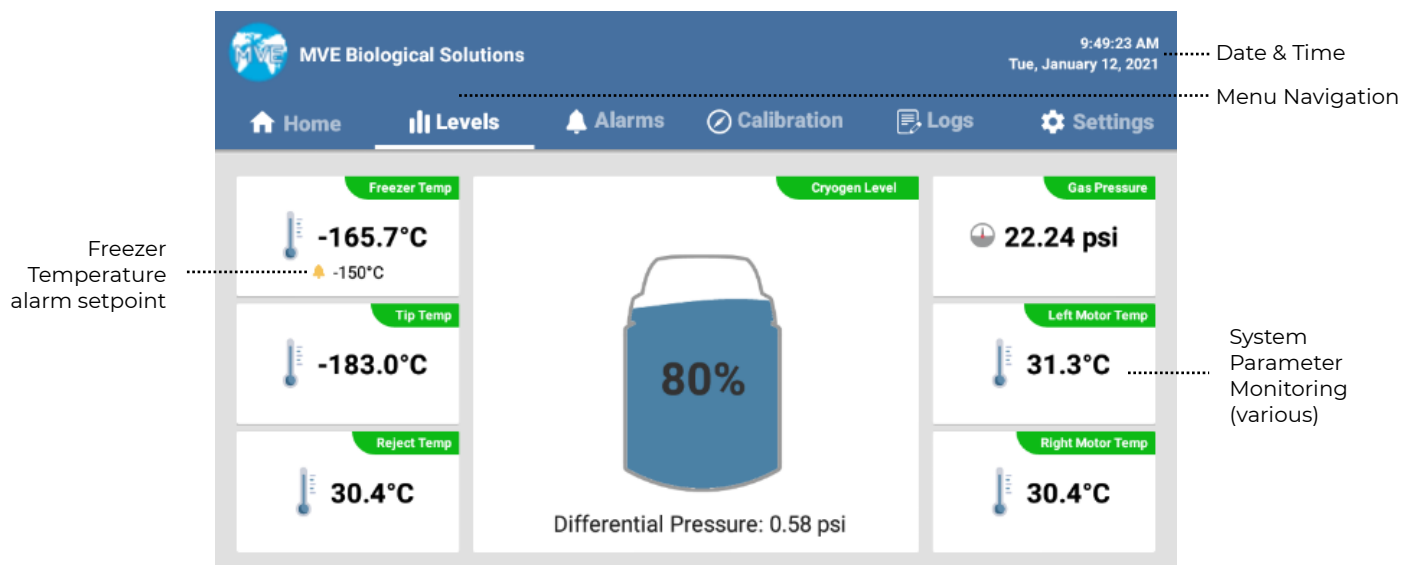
MVE

MVE Biological Solutions

9:49:23 AM
Tue, January 12, 2021

Date & Time

Menu Navigation

Home Levels Alarms Calibration Logs Settings

Freezer Temp
-165.7°C
-150°C

Freezer Temperature alarm setpoint

Tip Temp
-183.0°C

Reject Temp
30.4°C

Cryogen Level
80%
Differential Pressure: 0.58 psi

Gas Pressure
22.24 psi

Left Motor Temp
31.3°C

Right Motor Temp
30.4°C

System Parameter Monitoring (various)